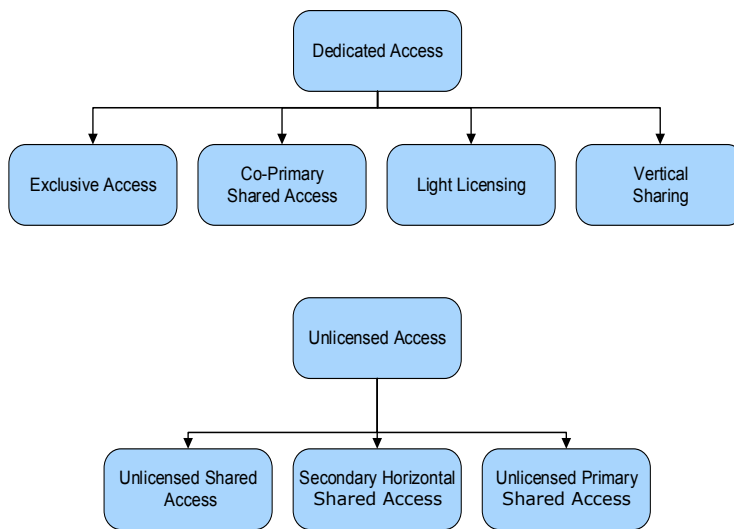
Dedicated Access

Exclusive Access

Co-Primary Shared Access

Light Licensing

Vertical Sharing

Unlicensed Access

Unlicensed Shared Access

Secondary Horizontal Shared Access

Unlicensed Primary Shared Access